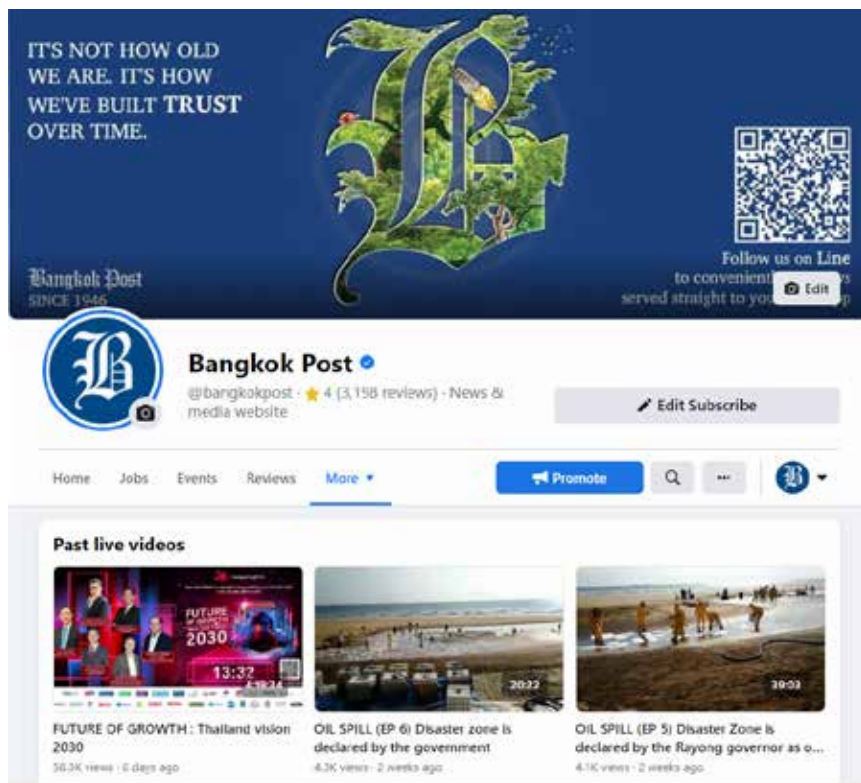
IT'S NOT HOW OLD WE ARE. IT'S HOW WE'VE BUILT TRUST OVER TIME.

Bangkok Post
SINCE 1946

Follow us on Line
to convenient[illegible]
served straight to you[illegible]

Edit

Bangkok Post
@bangkokpost · ★ 4 (3,158 reviews) · News & media website

Edit Subscribe

Home Jobs Events Reviews More ▾

Promote

Past live videos

FUTURE OF GROWTH 2030
13:32

FUTURE OF GROWTH : Thailand vision 2030
56.3K views · 6 days ago

20:22
OIL SPILL (EP 6) Disaster zone is declared by the government
4.3K views · 2 weeks ago

39:03
OIL SPILL (EP 5) Disaster Zone is declared by the Rayong governor as o...
4.1K views · 2 weeks ago